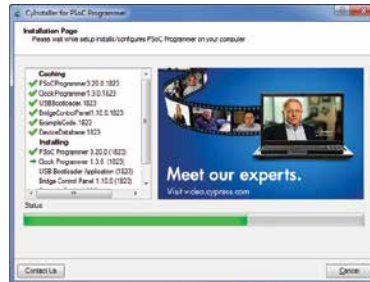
CyInstaller for PSoC Programmer

Installation Page
Please wait while setup installs/configures PSoC Programmer on your computer

Caching
PSoCProgrammer3.20.0.1823
ClockProgrammer1.3.0.1823
USBBootloader.1823
BridgeControlPanel1.10.0.1823
ExampleCode.1823
DeviceDatabase.1823
Installing
PSoC Programmer 3.20.0 (1823)
Clock Programmer 1.3.0 (1823)
USB Bootloader Application (1823)
Bridge Control Panel 1.10.0 (1823)

Meet our experts.
Visit video.cypress.com

Status

Contact Us

Cancel